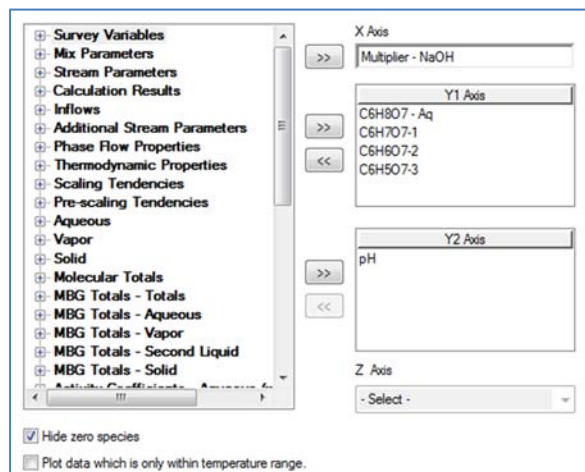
Survey Variables
Mix Parameters
Stream Parameters
Calculation Results
Inflows
Additional Stream Parameters
Phase Flow Properties
Thermodynamic Properties
Scaling Tendencies
Pre-scaling Tendencies
Aqueous
Vapor
Solid
Molecular Totals
MBG Totals - Totals
MBG Totals - Aqueous
MBG Totals - Vapor
MBG Totals - Second Liquid
MBG Totals - Solid
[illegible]

>>
X Axis
Multiplier - NaOH

>>
<<
Y1 Axis
C6H8O7 - Aq
C6H7O7-1
C6H6O7-2
C6H5O7-3

>>
<<
Y2 Axis
pH

Z Axis
- Select -

Hide zero species
Plot data which is only within temperature range.